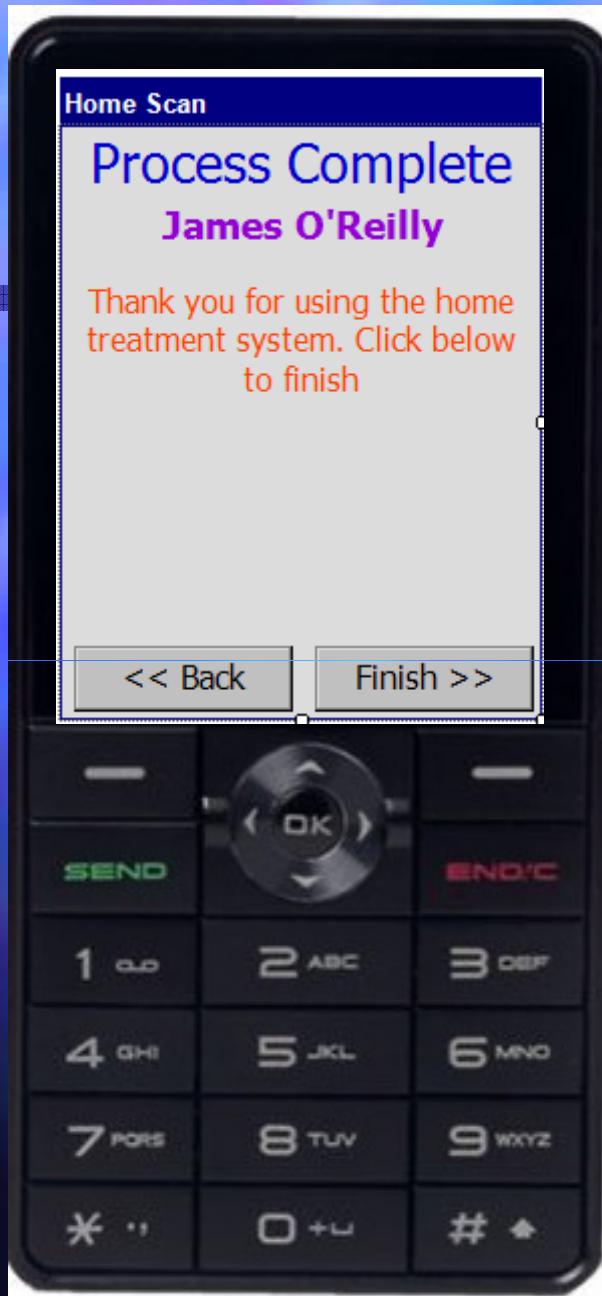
Home Scan

Process Complete

James O'Reilly

Thank you for using the home treatment system. Click below to finish

<< Back

Finish >>

OK

SEND

END/C

1

2 ABC

3 DEF

4 GHI

5 JKL

6 MNO

7 PQRS

8 TUV

9 WXYZ

*

0 +

#